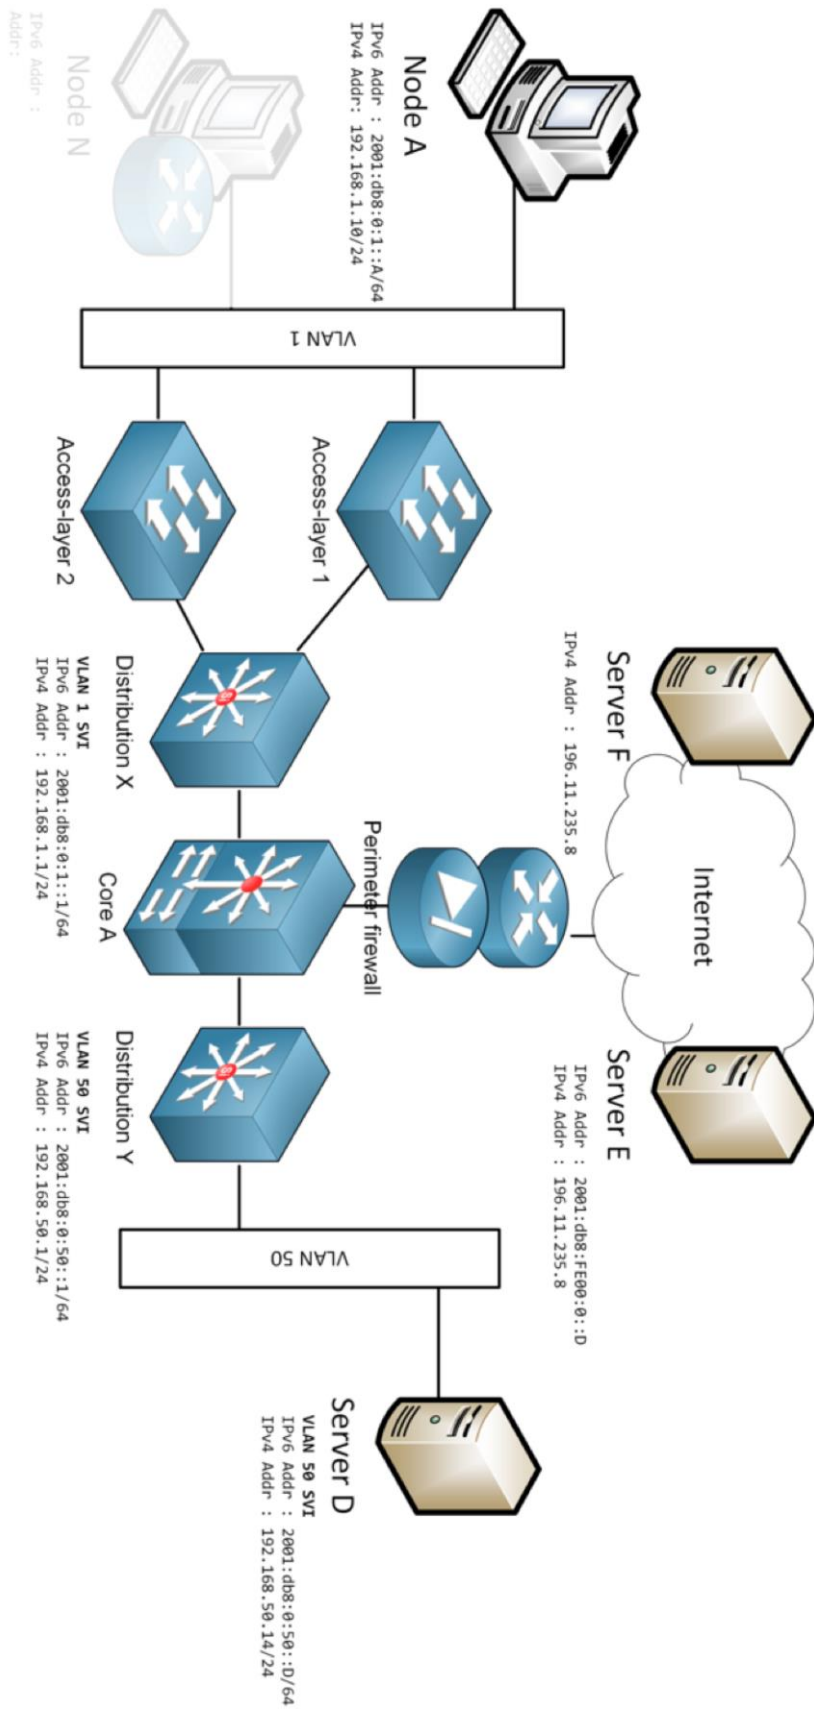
Node A
IPv6 Addr : 2001:db8:0:1::A/64
IPv4 Addr: 192.168.1.10/24

Node N
IPv6 Addr :
Addr:

VLAN 1

Access-layer 1

Access-layer 2

Server F
IPv4 Addr : 196.11.235.8

Internet

Distribution X
VLAN 1 SVI
IPv6 Addr : 2001:db8:0:1::1/64
IPv4 Addr : 192.168.1.1/24

Perimeter firewall

Core A

Server E
IPv6 Addr : 2001:db8:FE00:0::D
IPv4 Addr : 196.11.235.8

Distribution Y
VLAN 50 SVI
IPv6 Addr : 2001:db8:0:50::1/64
IPv4 Addr : 192.168.50.1/24

VLAN 50

Server D
VLAN 50 SVI
IPv6 Addr : 2001:db8:0:50::D/64
IPv4 Addr : 192.168.50.14/24